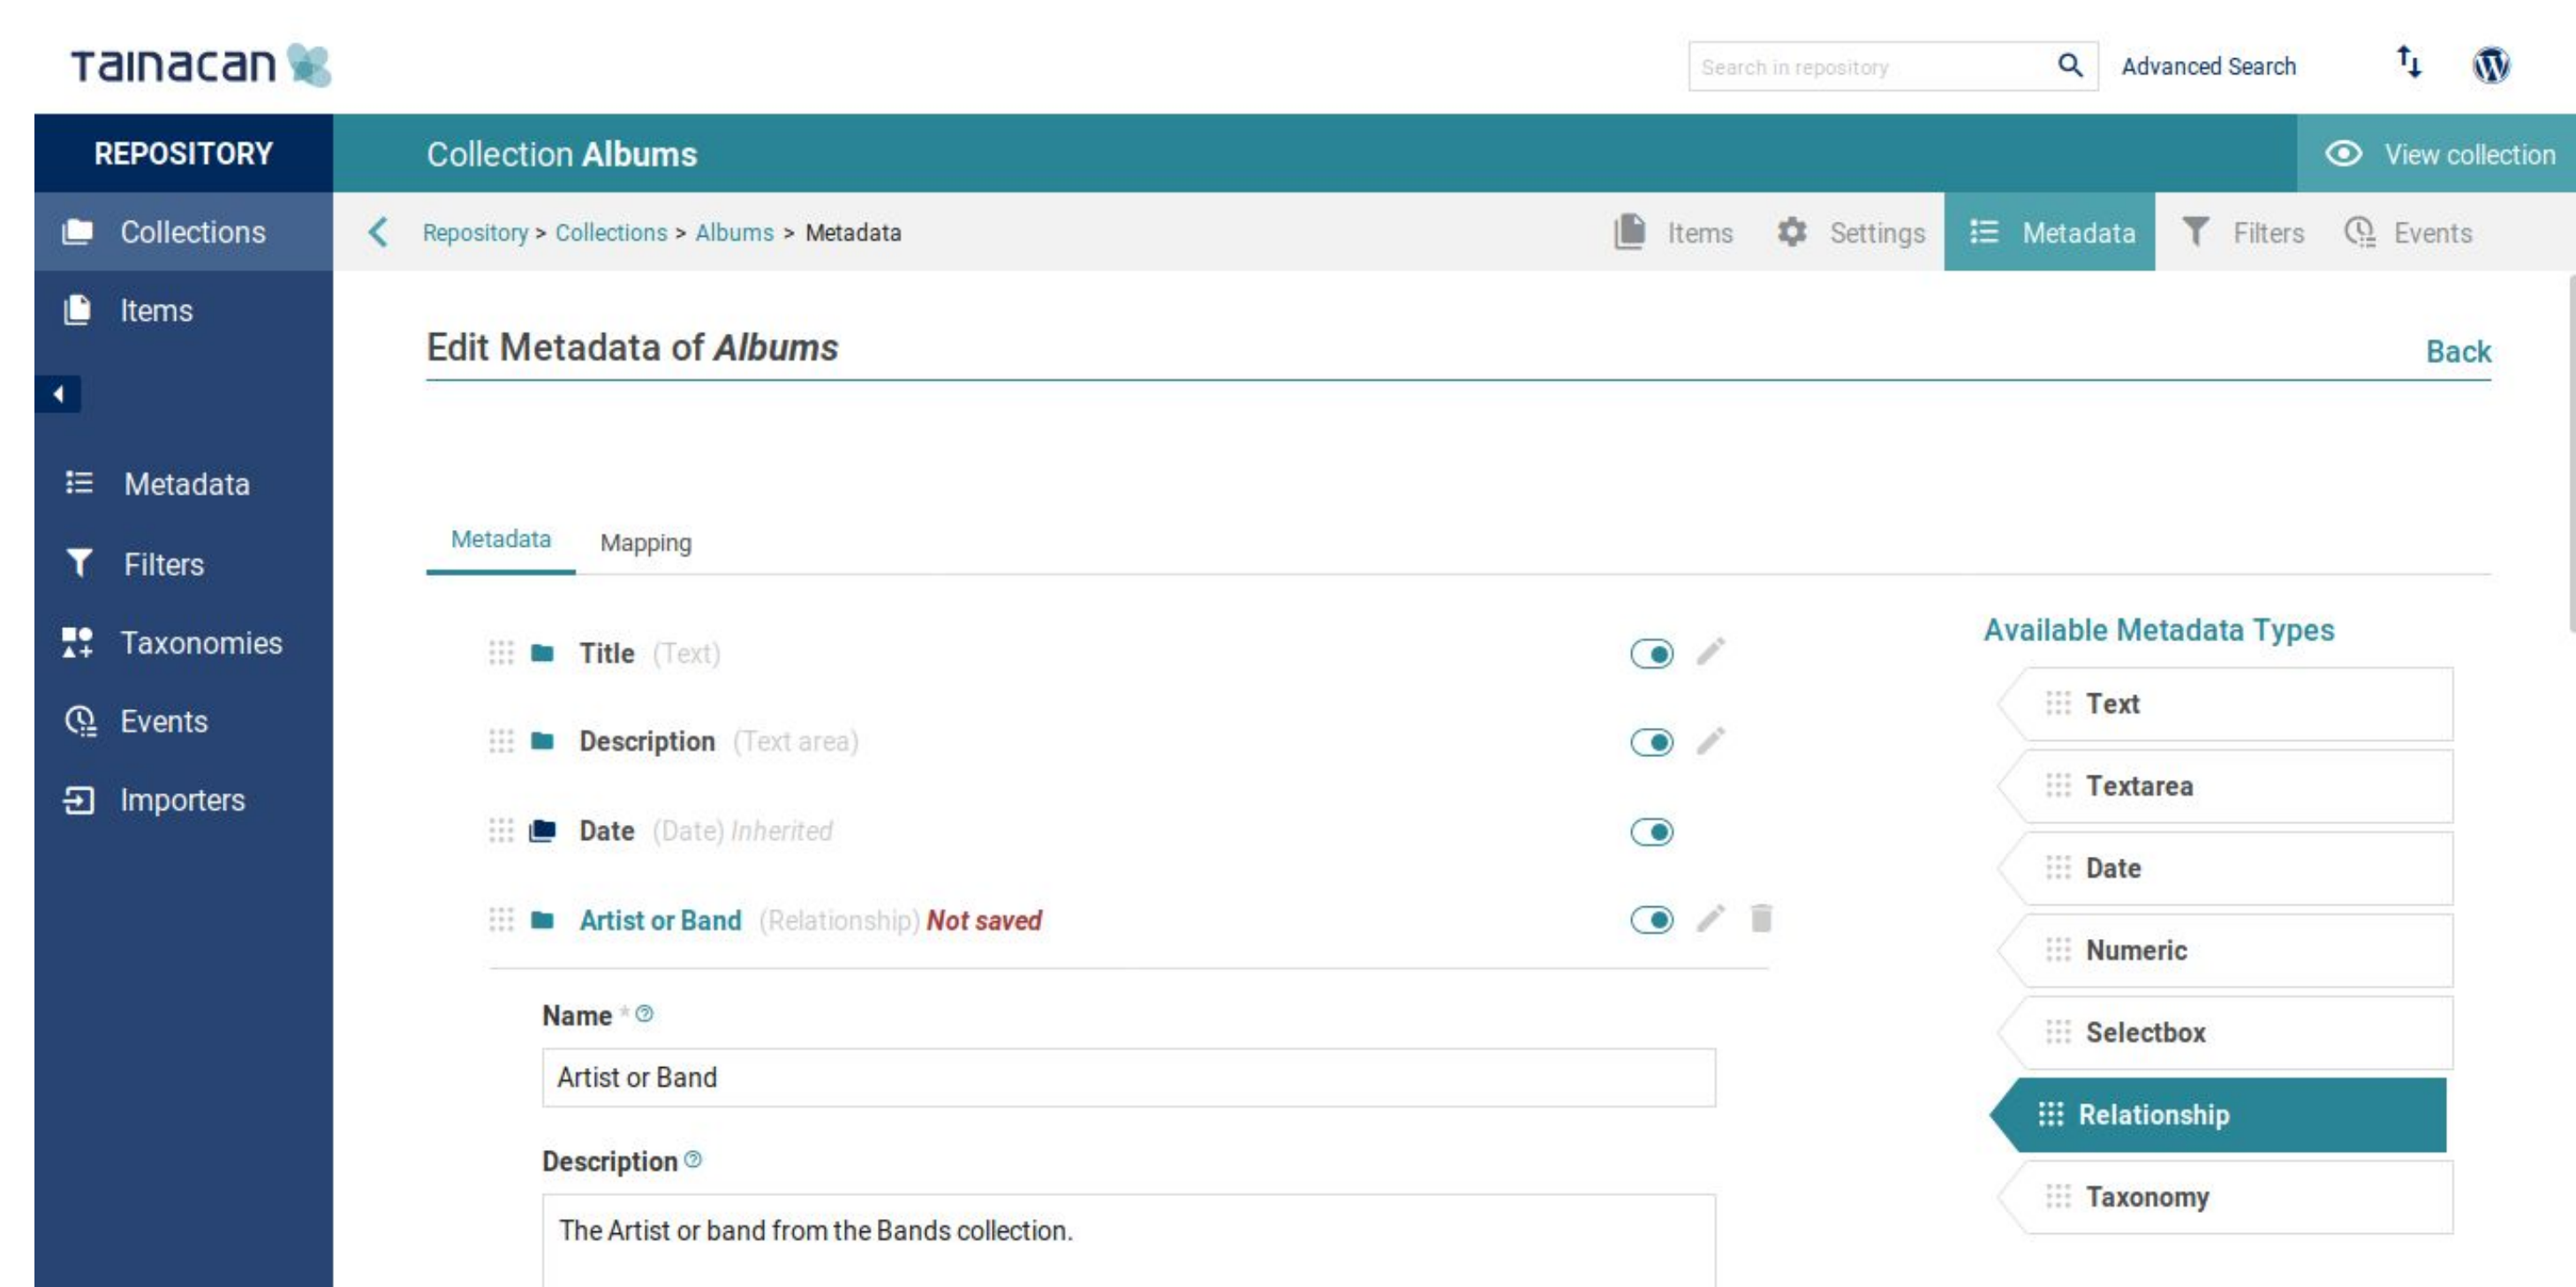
tainacan

Search in repository

Advanced Search

REPOSITORY

Collection **Albums**

View collection

Collections

Items

Metadata

Filters

Taxonomies

Events

Importers

Repository > Collections > Albums > Metadata

Items Settings Metadata Filters Events

Edit Metadata of *Albums*

Back

Metadata Mapping

Title (Text)

Description (Text area)

Date (Date) *Inherited*

Artist or Band (Relationship) *Not saved*

Name *

Artist or Band

Description

The Artist or band from the Bands collection.

Available Metadata Types

Text

Textarea

Date

Numeric

Selectbox

Relationship

Taxonomy